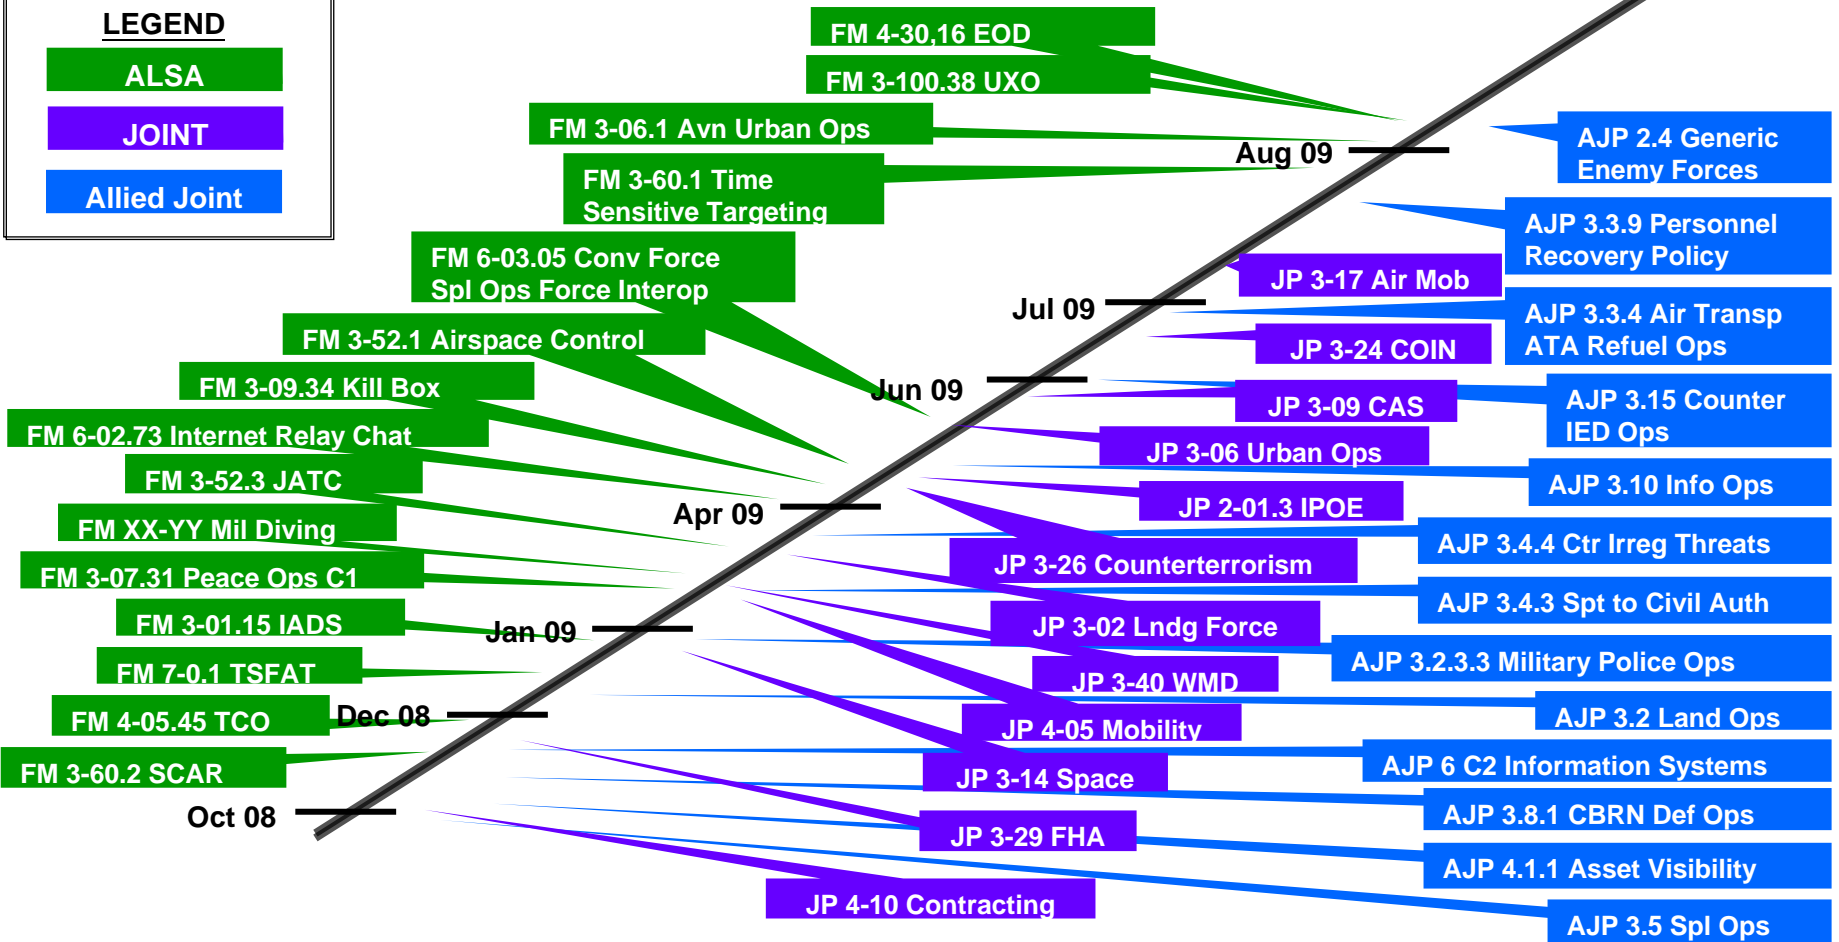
LEGEND
ALSA
JOINT
Allied Joint

FM 4-30.16 EOD
FM 3-100.38 UXO
FM 3-06.1 Avn Urban Ops
FM 3-60.1 Time Sensitive Targeting
FM 6-03.05 Conv Force Spl Ops Force Interop
FM 3-52.1 Airspace Control
FM 3-09.34 Kill Box
FM 6-02.73 Internet Relay Chat
FM 3-52.3 JATC
FM XX-YY Mil Diving
FM 3-07.31 Peace Ops C1
FM 3-01.15 IADS
FM 7-0.1 TSFAT
FM 4-05.45 TCO
FM 3-60.2 SCAR

Aug 09
Jul 09
Jun 09
Apr 09
Jan 09
Dec 08
Oct 08

AJP 2.4 Generic Enemy Forces
AJP 3.3.9 Personnel Recovery Policy
JP 3-17 Air Mob
AJP 3.3.4 Air Transp ATA Refuel Ops
JP 3-24 COIN
JP 3-09 CAS
AJP 3.15 Counter IED Ops
JP 3-06 Urban Ops
AJP 3.10 Info Ops
JP 2-01.3 IPOE
AJP 3.4.4 Ctr Irreg Threats
JP 3-26 Counterterrorism
AJP 3.4.3 Spt to Civil Auth
JP 3-02 Lndg Force
AJP 3.2.3.3 Military Police Ops
JP 3-40 WMD
AJP 3.2 Land Ops
JP 4-05 Mobility
AJP 6 C2 Information Systems
JP 3-14 Space
AJP 3.8.1 CBRN Def Ops
JP 3-29 FHA
AJP 4.1.1 Asset Visibility
JP 4-10 Contracting
AJP 3.5 Spl Ops